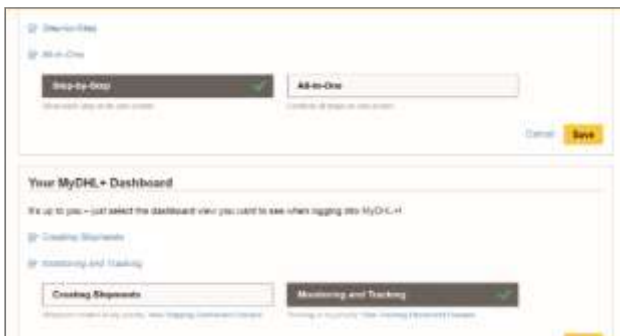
Step-by-Step

All-in-One

Step-by-Step

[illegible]

All-in-One

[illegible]

Cancel Save

Your MyDHL+ Dashboard

It's up to you – just select the dashboard view you want to see when logging into MyDHL+!

Creating Shipments

Monitoring and Tracking

Creating Shipments

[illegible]

Monitoring and Tracking

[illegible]